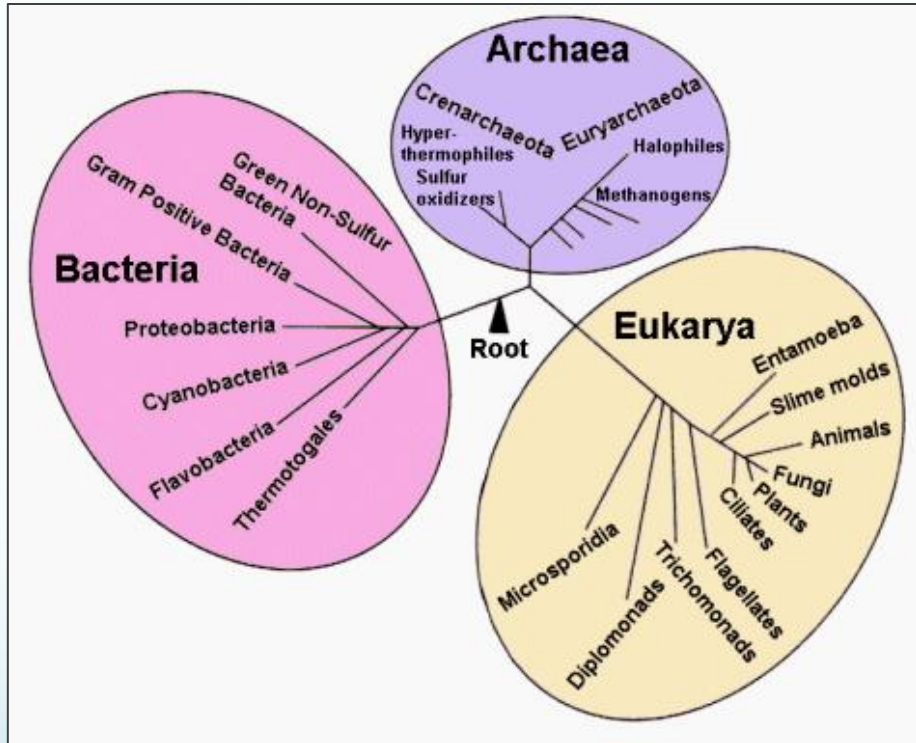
Archaea

Crenarchaeota

Euryarchaeota

Hyperthermophiles

Sulfur oxidizers

Halophiles

Methanogens

Bacteria

Green Non-Sulfur Bacteria

Gram Positive Bacteria

Proteobacteria

Cyanobacteria

Flavobacteria

Thermotogales

Root

Eukarya

Entamoeba

Slime molds

Animals

Fungi

Plants

Ciliates

Flagellates

Trichomonads

Microsporidia

Diplomonads